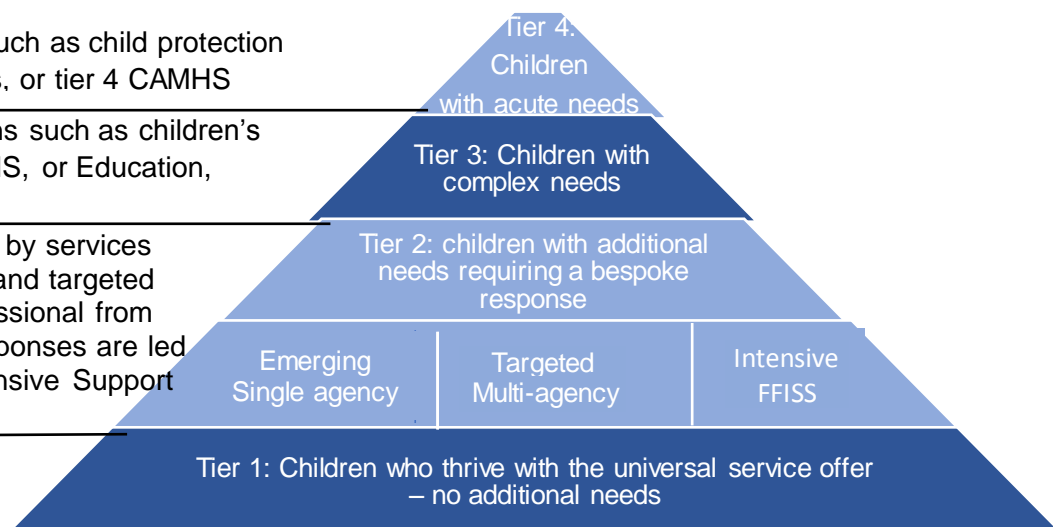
uch as child protection
s, or tier 4 CAMHS

ns such as children's
S, or Education,

by services
and targeted
ssional from
oonses are led
nsive Support

Tier 4:
Children
with acute needs

Tier 3: Children with complex needs

Tier 2: children with additional needs requiring a bespoke response

Emerging
Single agency

Targeted
Multi-agency

Intensive
FFISS

Tier 1: Children who thrive with the universal service offer – no additional needs